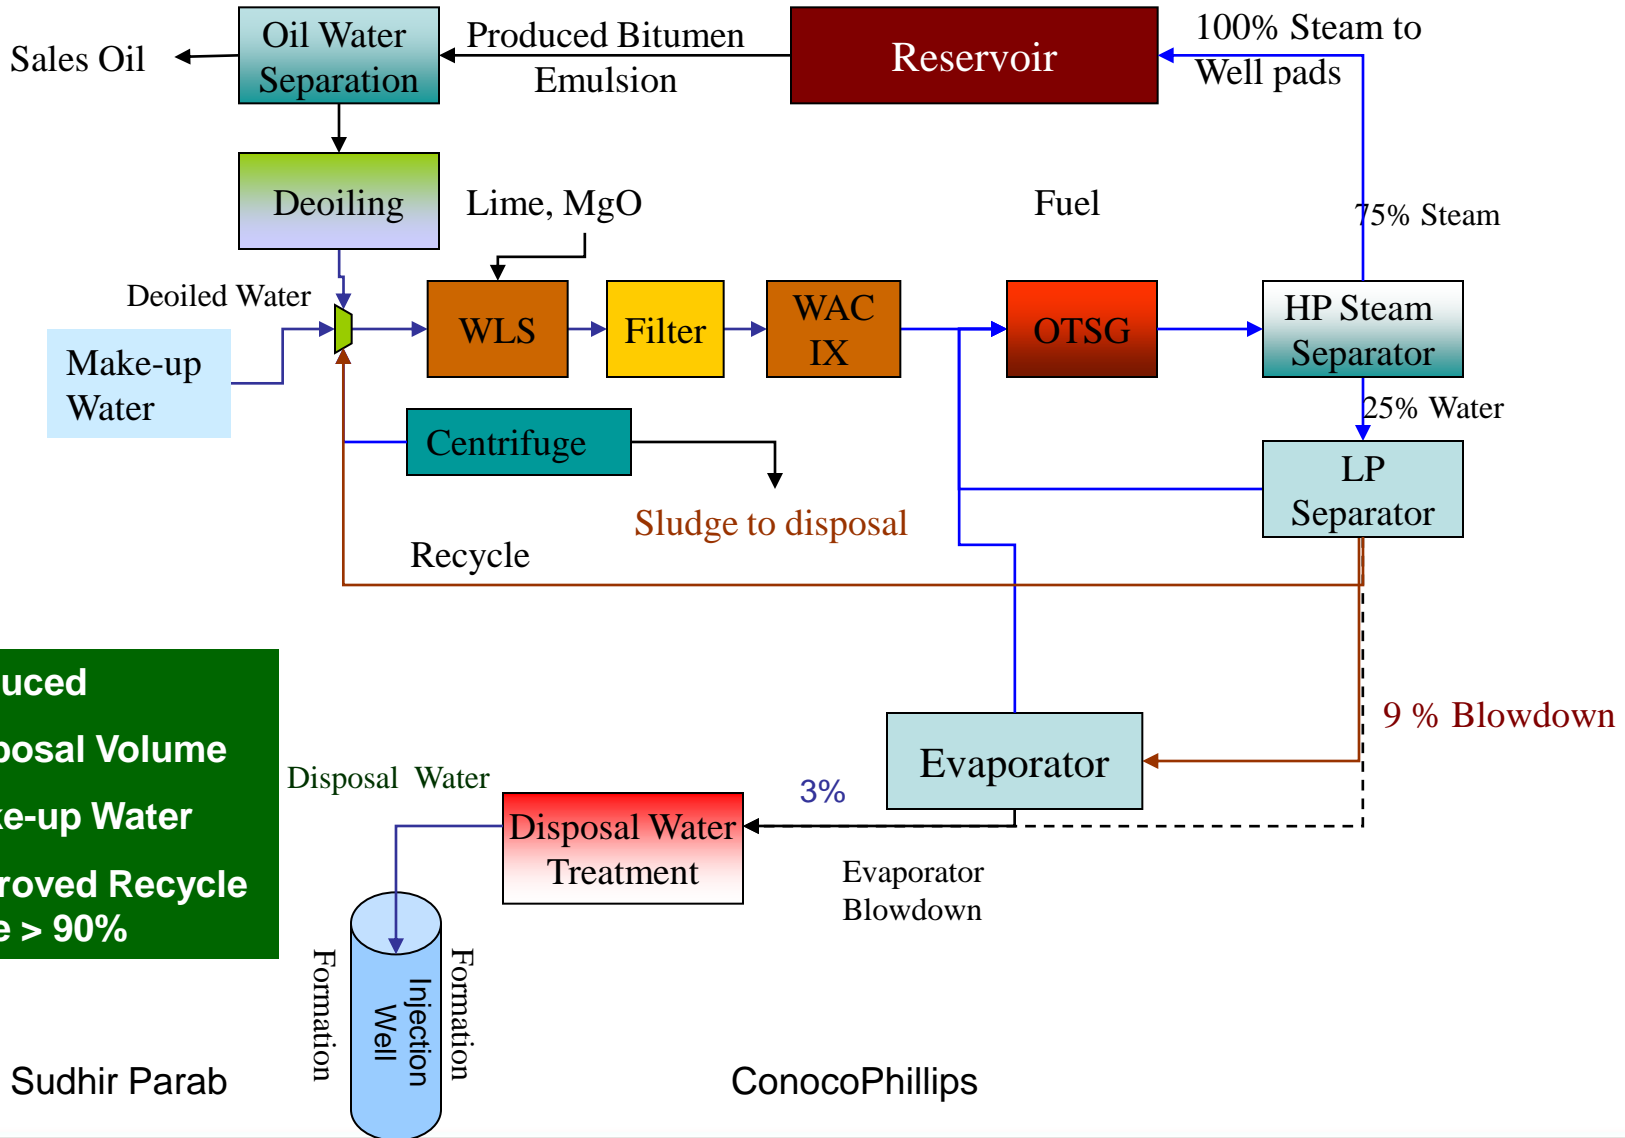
Sales Oil

Oil Water Separation

Produced Bitumen Emulsion

Reservoir

100% Steam to Well pads

Deoiling

Lime, MgO

Fuel

75% Steam

Deoiled Water

WLS

Filter

WAC IX

OTSG

HP Steam Separator

Make-up Water

25% Water

Centrifuge

LP Separator

Sludge to disposal

Recycle

uced
posal Volume
ke-up Water
roved Recycle
e > 90%

9 % Blowdown

Disposal Water

Evaporator

3%

Disposal Water Treatment

Evaporator Blowdown

Formation

Injection Well

Formation

Sudhir Parab

ConocoPhillips